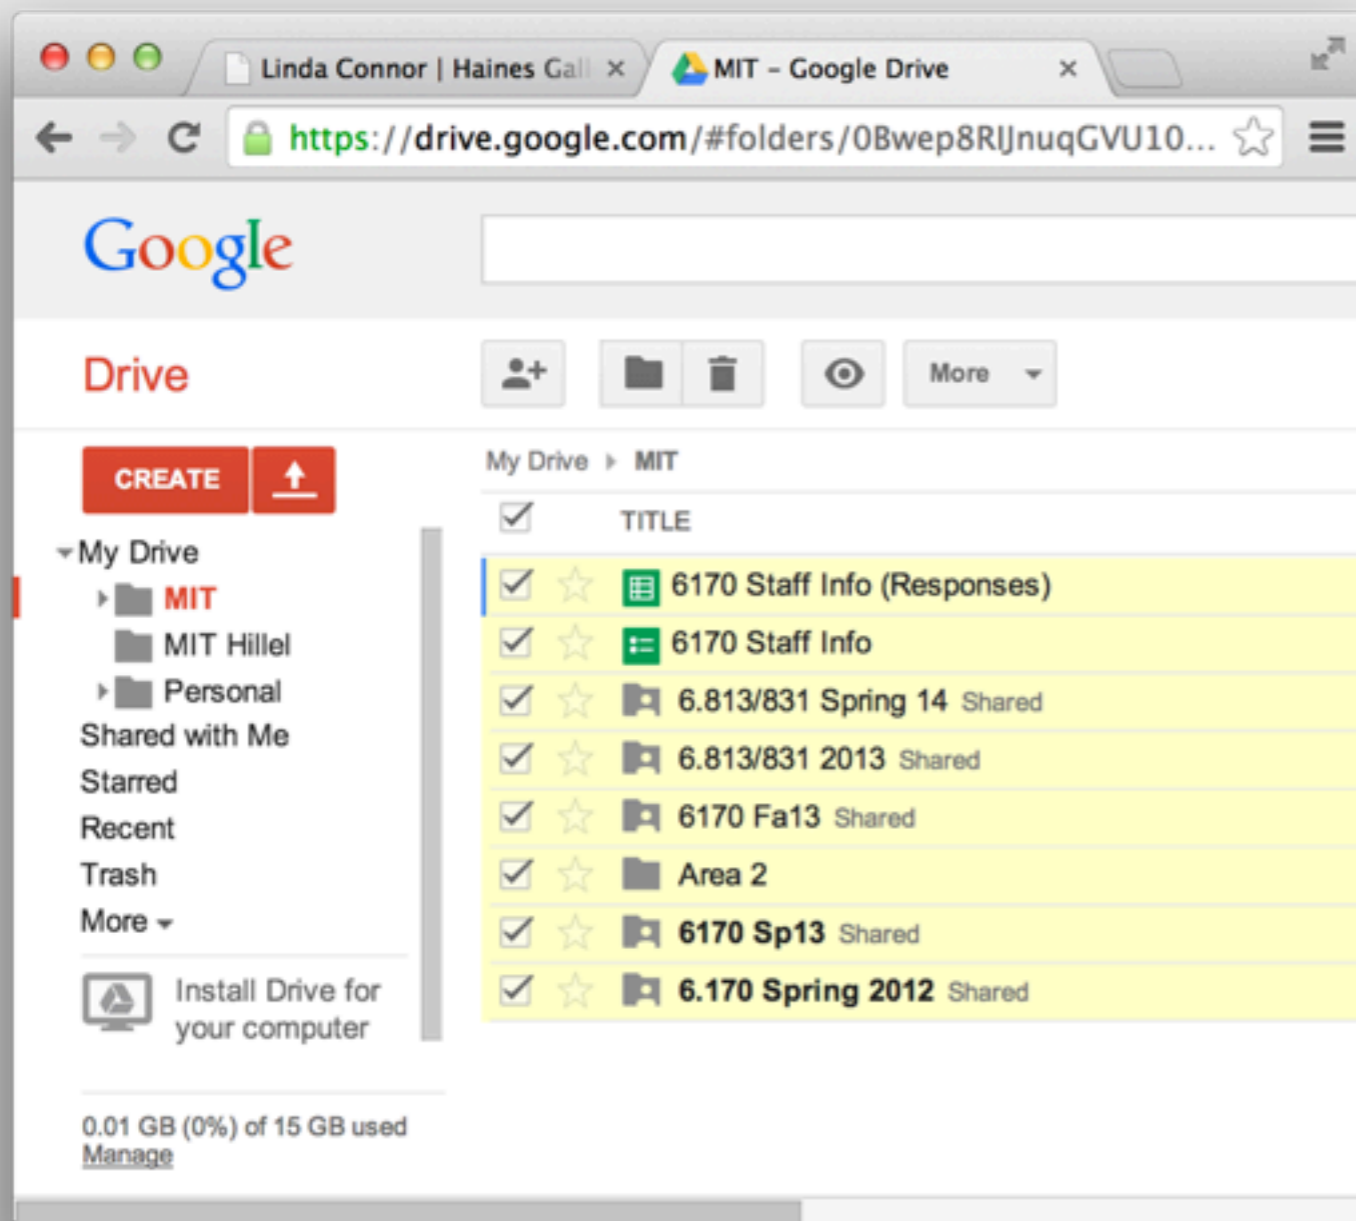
Linda Connor | Haines Gal ×

MIT – Google Drive ×

https://drive.google.com/#folders/0Bwep8RIJnuqGVU10...

Google

Drive

More

CREATE

My Drive

MIT

MIT Hillel

Personal

Shared with Me

Starred

Recent

Trash

More

Install Drive for your computer

0.01 GB (0%) of 15 GB used
Manage

My Drive › MIT

TITLE

6170 Staff Info (Responses)

6170 Staff Info

6.813/831 Spring 14 Shared

6.813/831 2013 Shared

6170 Fa13 Shared

Area 2

6170 Sp13 Shared

6.170 Spring 2012 Shared